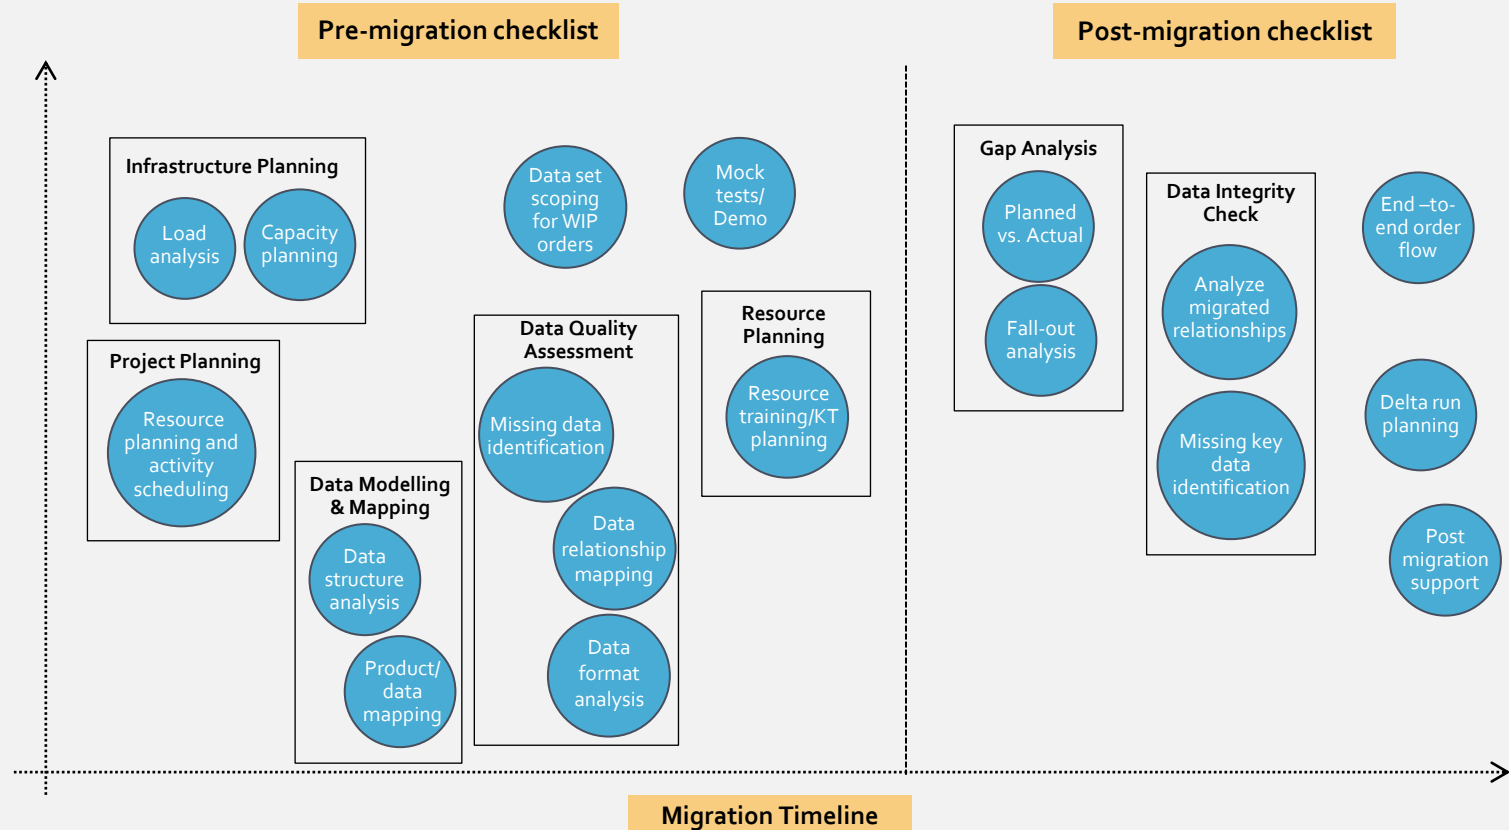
Pre-migration checklist

Post-migration checklist

Infrastructure Planning

Load analysis

Capacity planning

Data set scoping for WIP orders

Mock tests/ Demo

Project Planning

Resource planning and activity scheduling

Data Quality Assessment

Missing data identification

Data relationship mapping

Data format analysis

Resource Planning

Resource training/KT planning

Data Modelling & Mapping

Data structure analysis

Product/ data mapping

Gap Analysis

Planned vs. Actual

Fall-out analysis

Data Integrity Check

Analyze migrated relationships

Missing key data identification

End –to- end order flow

Delta run planning

Post migration support

Migration Timeline